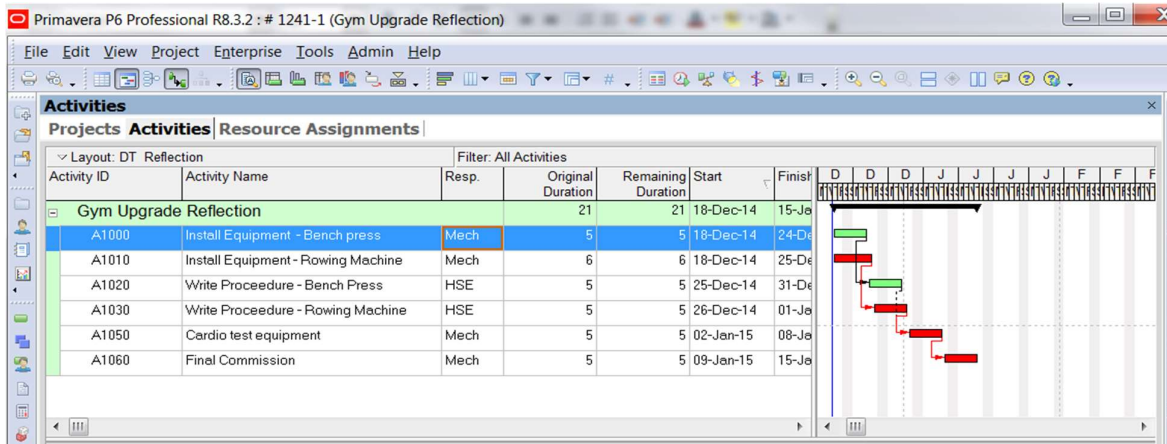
Primavera P6 Professional R8.3.2 : # 1241-1 (Gym Upgrade Reflection)

File Edit View Project Enterprise Tools Admin Help

Activities

Projects Activities Resource Assignments

Layout: DT Reflection

Filter: All Activities

| Activity ID | Activity Name | Resp. | Original Duration | Remaining Duration | Start | Finish |
|---|---|---|---|---|---|---|
| Gym Upgrade Reflection | | | 21 | 21 | 18-Dec-14 | 15-Ja |
| A1000 | Install Equipment - Bench press | Mech | 5 | 5 | 18-Dec-14 | 24-De |
| A1010 | Install Equipment - Rowing Machine | Mech | 6 | 6 | 18-Dec-14 | 25-De |
| A1020 | Write Proceedure - Bench Press | HSE | 5 | 5 | 25-Dec-14 | 31-De |
| A1030 | Write Proceedure - Rowing Machine | HSE | 5 | 5 | 26-Dec-14 | 01-Ja |
| A1050 | Cardio test equipment | Mech | 5 | 5 | 02-Jan-15 | 08-Ja |
| A1060 | Final Commission | Mech | 5 | 5 | 09-Jan-15 | 15-Ja |

D D D J J J J F F F